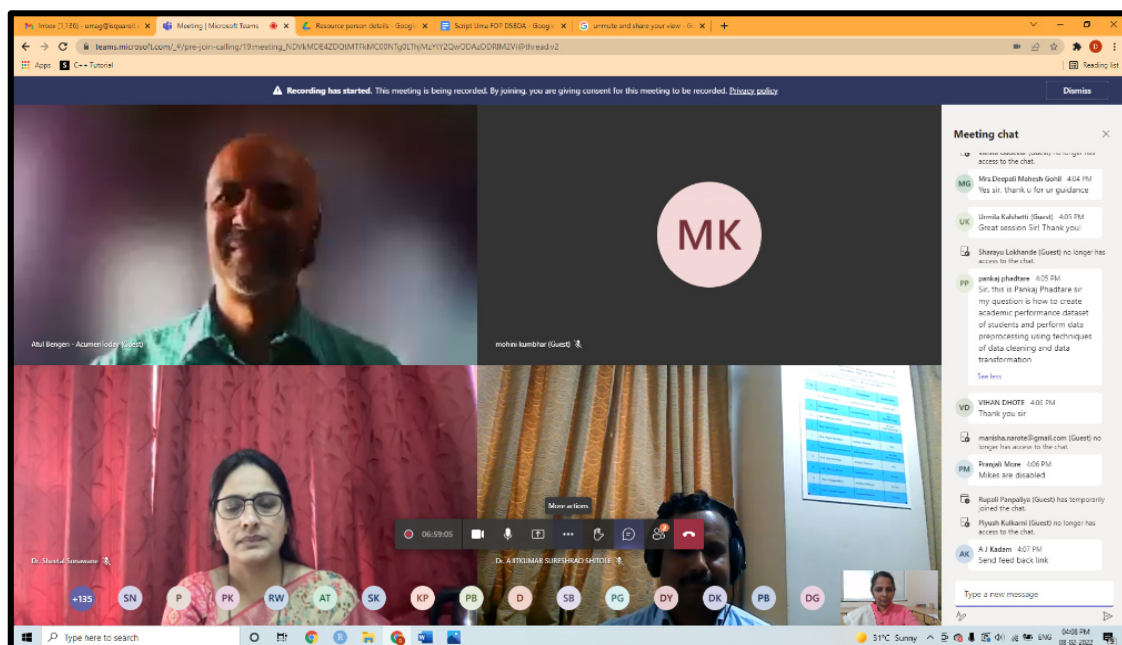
Inbox (1,136) - umag@sqaarot | Meeting | Microsoft Teams | Resource person details - Google | Script Uma FDP DSEDA - Google | unmute and share your view - G

teams.microsoft.com/_#/pre-join-calling/19:meeting_NDVkMDE4ZDQtMTFkMC00NTg0LThjMzYtY2QwODAzODRlM2Vi@thread.v2

Apps  C++ Tutorial  Reading list

Recording has started. This meeting is being recorded. By joining, you are giving consent for this meeting to be recorded. Privacy policy  Dismiss

MK

Atul Bengen - Acumenlodgy (Guest)

mohini kumbhar (Guest)

Dr. Sheetal Sonawane

Dr. AJITKUMAR SURESHRAO SHITOLE

More actions

06:59:05

+135 SN P PK RW AT SK KP PB D SB PG DY DK PB DG

Meeting chat

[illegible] (Guest) no longer has access to the chat.

MG Mrs.Deepali Mahesh Gohil 4:04 PM
Yes sir. thank u for ur guidance

UK Urmila Kalshetti (Guest) 4:05 PM
Great session Sir! Thank you!

Shreyyu Lokhande (Guest) no longer has access to the chat.

PP pankaj phadtare 4:05 PM
Sir, this is Pankaj Phadtare sir my question is how to create academic performance dataset of students and perform data preprocessing using techniques of data cleaning and data transformation
See less

VD VIHAN DHOTE 4:06 PM
Thank you sir

manisha.narote@gmail.com (Guest) no longer has access to the chat.

PM Pranjali More 4:06 PM
Mikes are disabled

Rupali Panpaliya (Guest) has temporarily joined the chat.

Piyush Kulkarni (Guest) no longer has access to the chat.

AK A J Kadam 4:07 PM
Send feed back link

Type a new message

Type here to search

31°C Sunny ENG 04:08 PM 08-02-2022